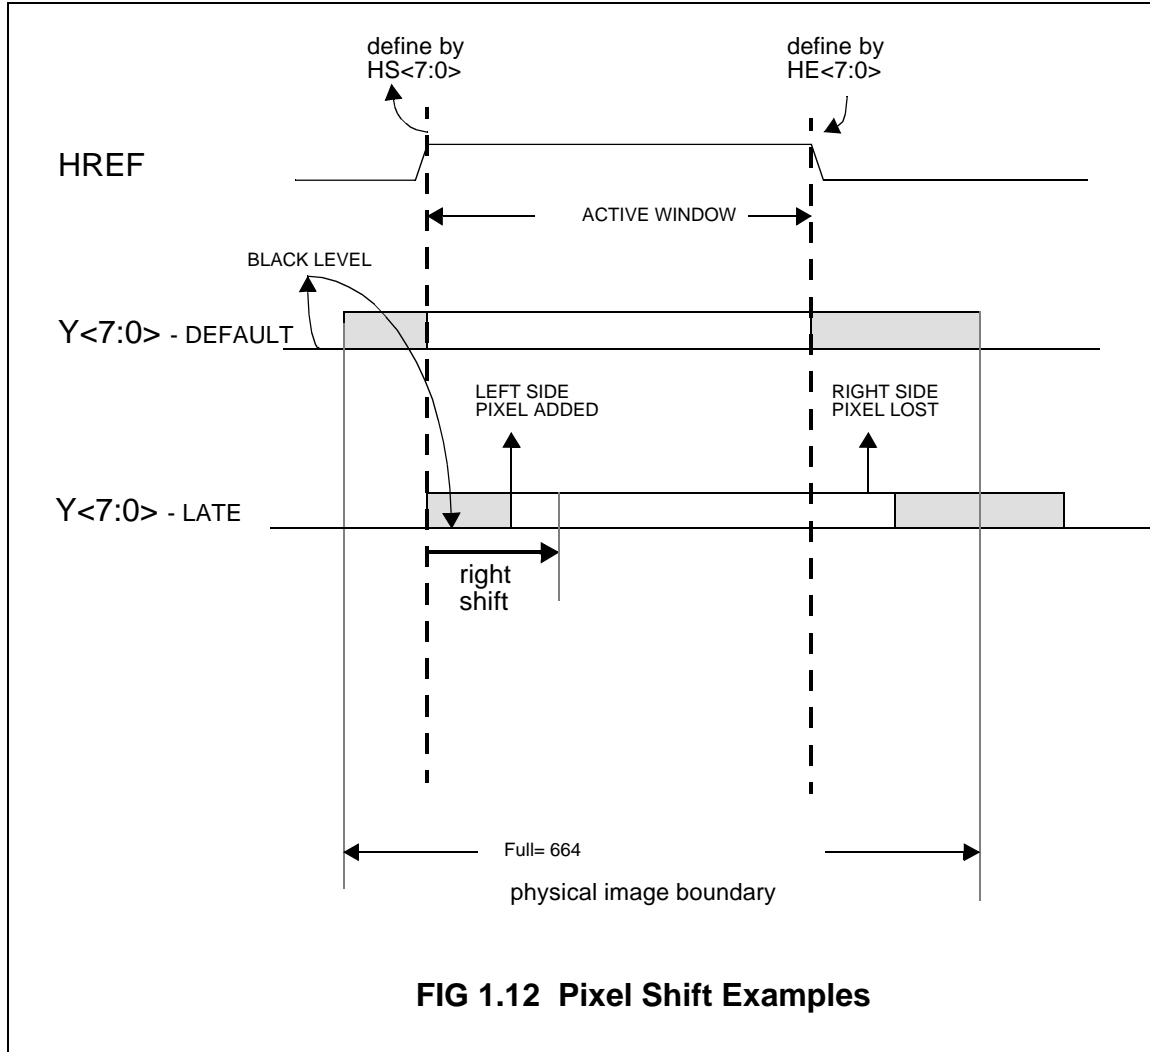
define by HS<7:0>

define by HE<7:0>

HREF

ACTIVE WINDOW

BLACK LEVEL

Y<7:0> - DEFAULT

LEFT SIDE PIXEL ADDED

RIGHT SIDE PIXEL LOST

Y<7:0> - LATE

right shift

Full= 664

physical image boundary

FIG 1.12 Pixel Shift Examples